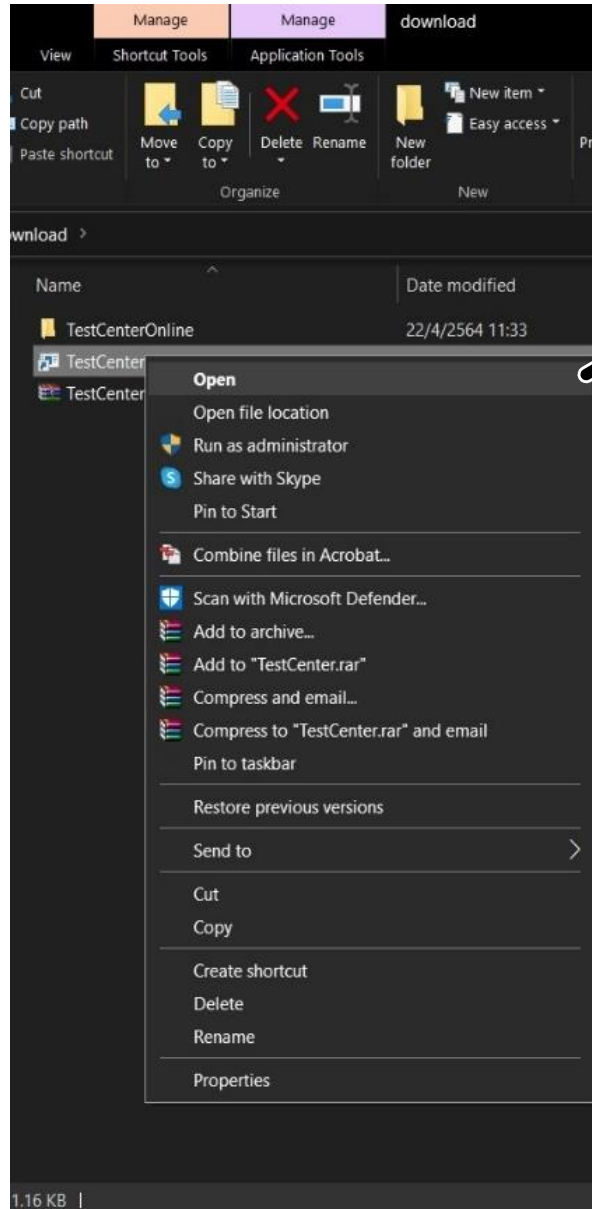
Manage
Manage
download
View
Shortcut Tools
Application Tools
Cut
Copy path
Paste shortcut
Move to
Copy to
Delete
Rename
New folder
New item
Easy access
Pr
Organize
New

wnload >

Name
Date modified
TestCenterOnline
22/4/2564 11:33
TestCenter
TestCenter

Open
Open file location
Run as administrator
Share with Skype
Pin to Start
Combine files in Acrobat...
Scan with Microsoft Defender...
Add to archive...
Add to "TestCenter.rar"
Compress and email...
Compress to "TestCenter.rar" and email
Pin to taskbar
Restore previous versions
Send to
Cut
Copy
Create shortcut
Delete
Rename
Properties

1.16 KB |